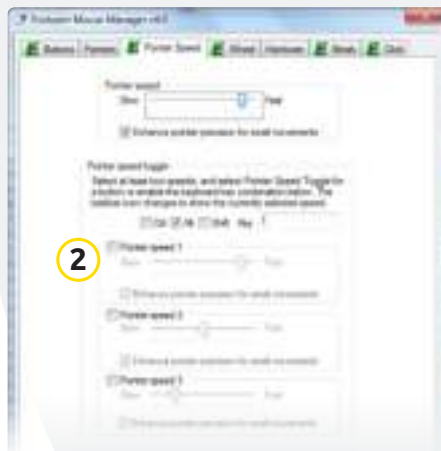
Fellowes Mouse Manager v4.0

Buttons | Pointers | Pointer Speed | Wheel | Hardware | Reset | Quit

Pointer speed
Slow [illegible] Fast
Enhance pointer precision for small movements

Pointer speed toggle
Select at least two speeds, and select Pointer Speed Toggle for a button to enable the keyboard key combination below. The taskbar icon changes to show the currently selected speed.
Ctrl Alt Shift Key

2

Pointer speed 1
Slow Fast
Enhance pointer precision for small movements

Pointer speed 2
Slow Fast
Enhance pointer precision for small movements

Pointer speed 3
Slow Fast
Enhance pointer precision for small movements